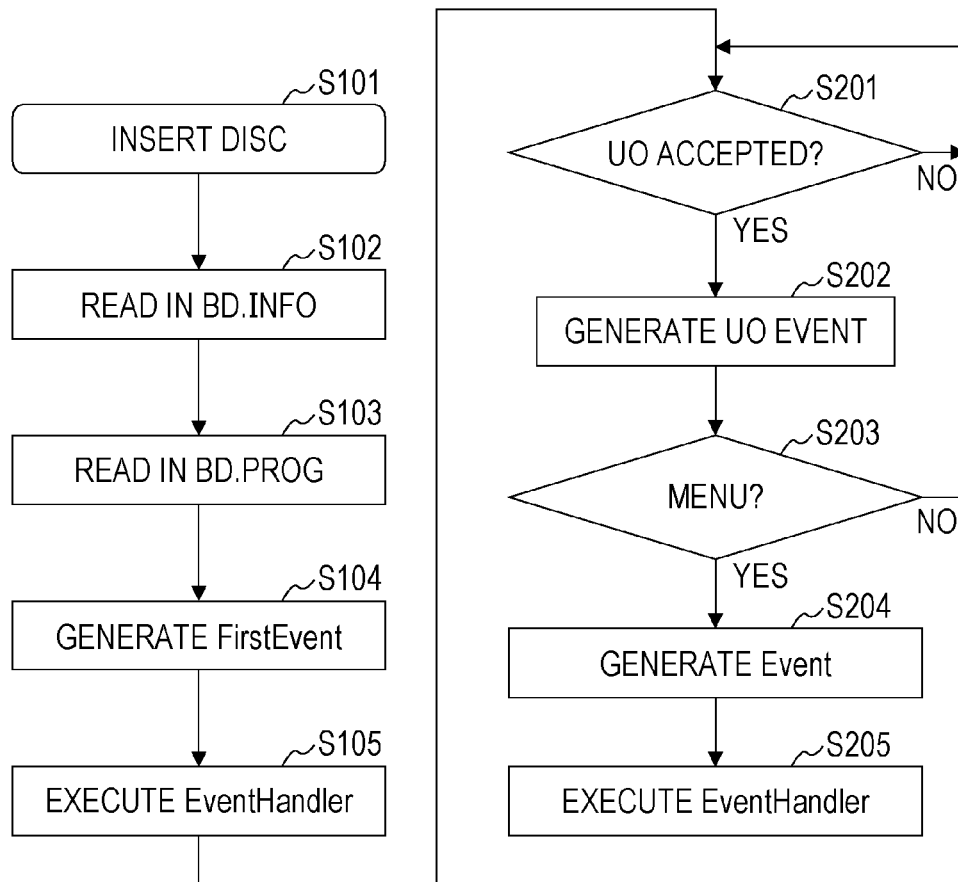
S101
INSERT DISC

S102
READ IN BD.INFO

S103
READ IN BD.PROG

S104
GENERATE FirstEvent

S105
EXECUTE EventHandler

S201
UO ACCEPTED?
NO
YES

S202
GENERATE UO EVENT

S203
MENU?
NO
YES

S204
GENERATE Event

S205
EXECUTE EventHandler